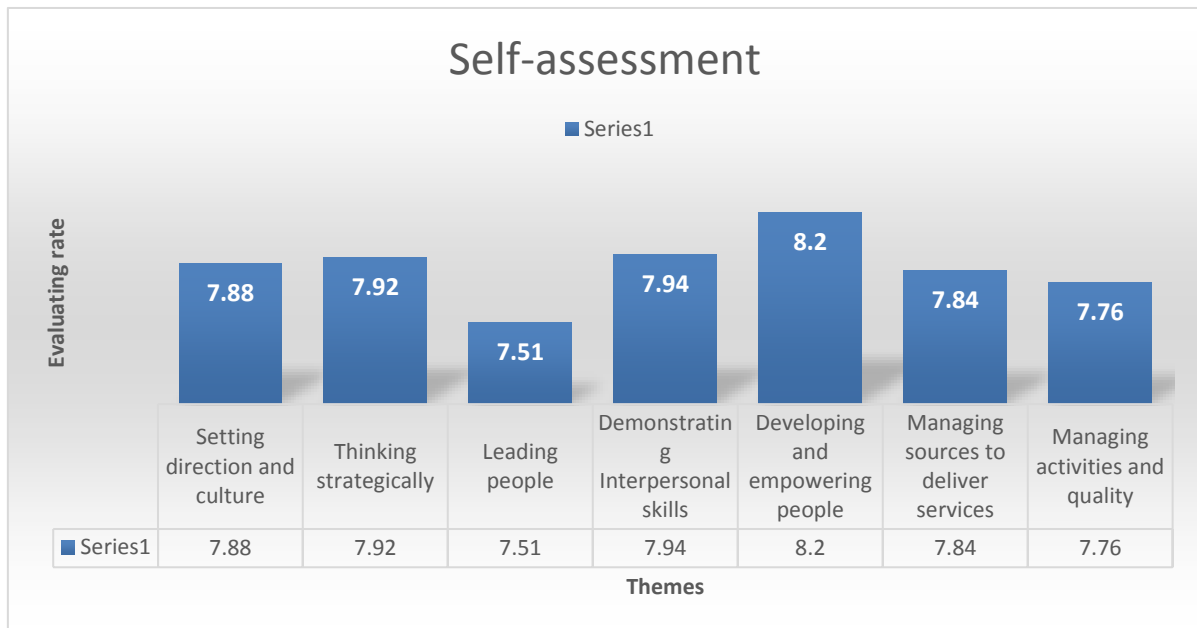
Self-assessment

Series1

Evaluating rate

7.88
7.92
7.51
7.94
8.2
7.84
7.76

| | Setting direction and culture | Thinking strategically | Leading people | Demonstratin g Interpersonal skills | Developing and empowering people | Managing sources to deliver services | Managing activities and quality |
|---|---|---|---|---|---|---|---|
| Series1 | 7.88 | 7.92 | 7.51 | 7.94 | 8.2 | 7.84 | 7.76 |

Themes